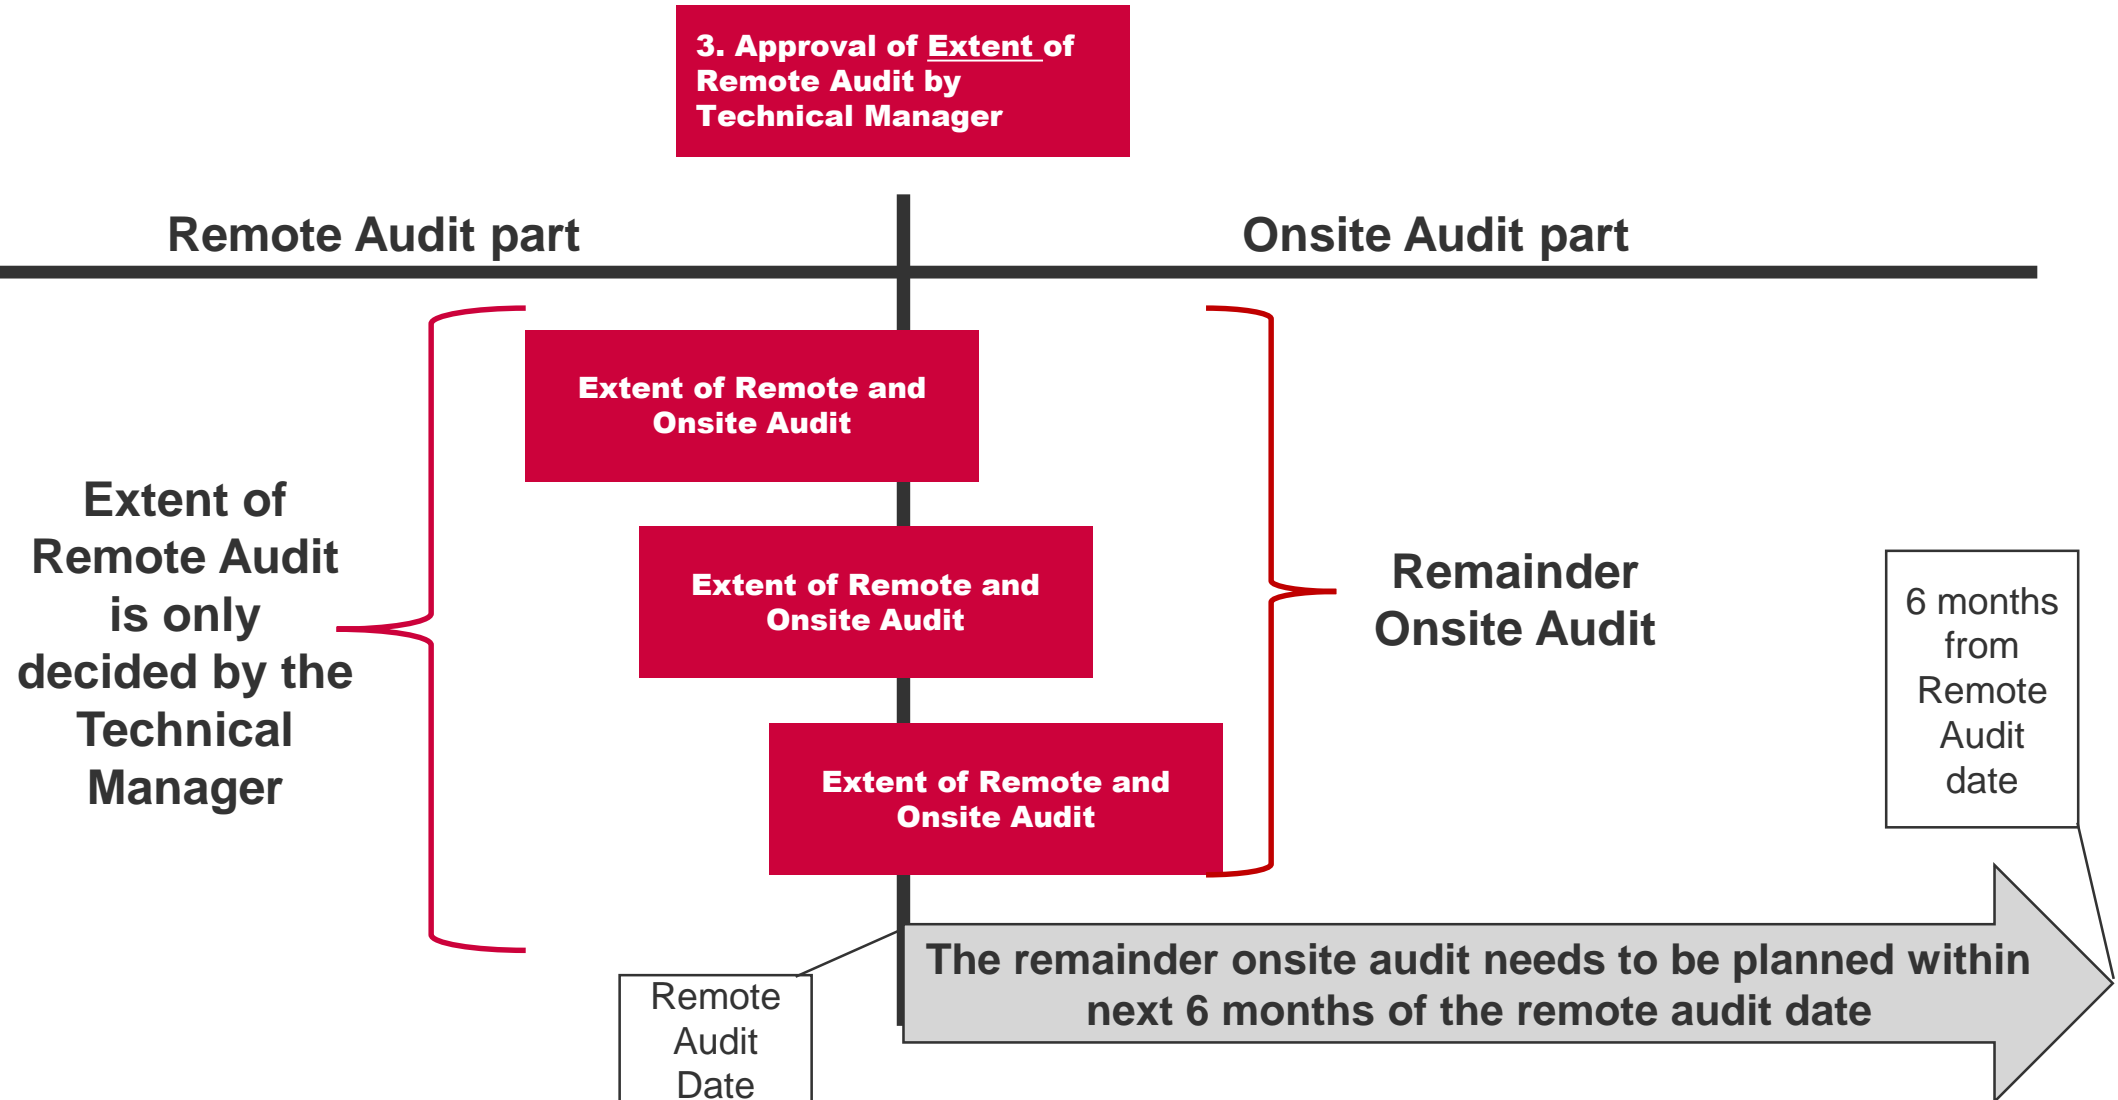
3. Approval of Extent of Remote Audit by Technical Manager

Remote Audit part

Onsite Audit part

Extent of Remote and Onsite Audit

Extent of Remote and Onsite Audit

Extent of Remote and Onsite Audit

Extent of Remote Audit is only decided by the Technical Manager

Remainder Onsite Audit

6 months from Remote Audit date

The remainder onsite audit needs to be planned within next 6 months of the remote audit date

Remote Audit Date